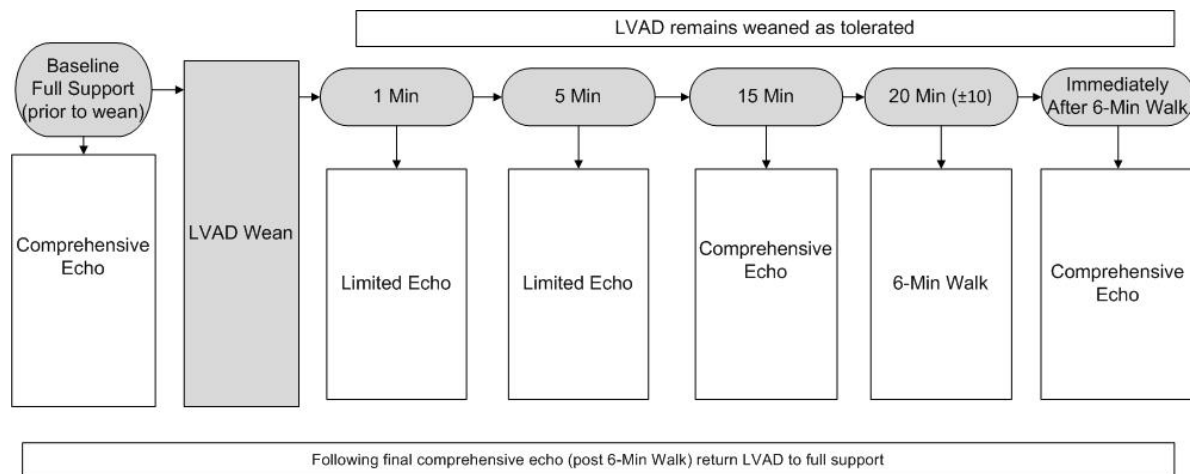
LVAD remains weaned as tolerated

Baseline Full Support (prior to wean)

Comprehensive Echo

LVAD Wean

1 Min

Limited Echo

5 Min

Limited Echo

15 Min

Comprehensive Echo

20 Min (±10)

6-Min Walk

Immediately After 6-Min Walk

Comprehensive Echo

Following final comprehensive echo (post 6-Min Walk) return LVAD to full support